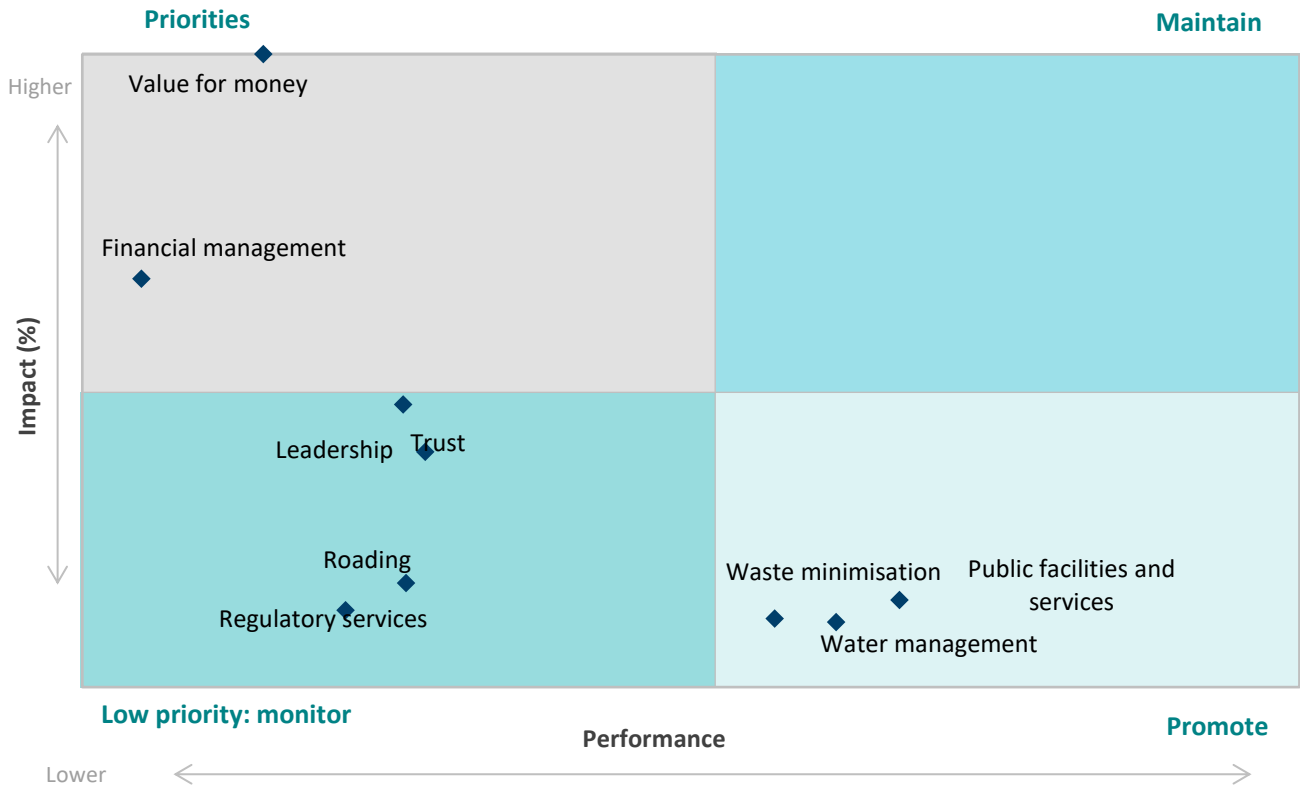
Priorities

Maintain

Higher

Value for money

Financial management

Impact (%)

Leadership

Trust

Roading

Regulatory services

Waste minimisation

Public facilities and services

Water management

Low priority: monitor

Performance

Promote

Lower